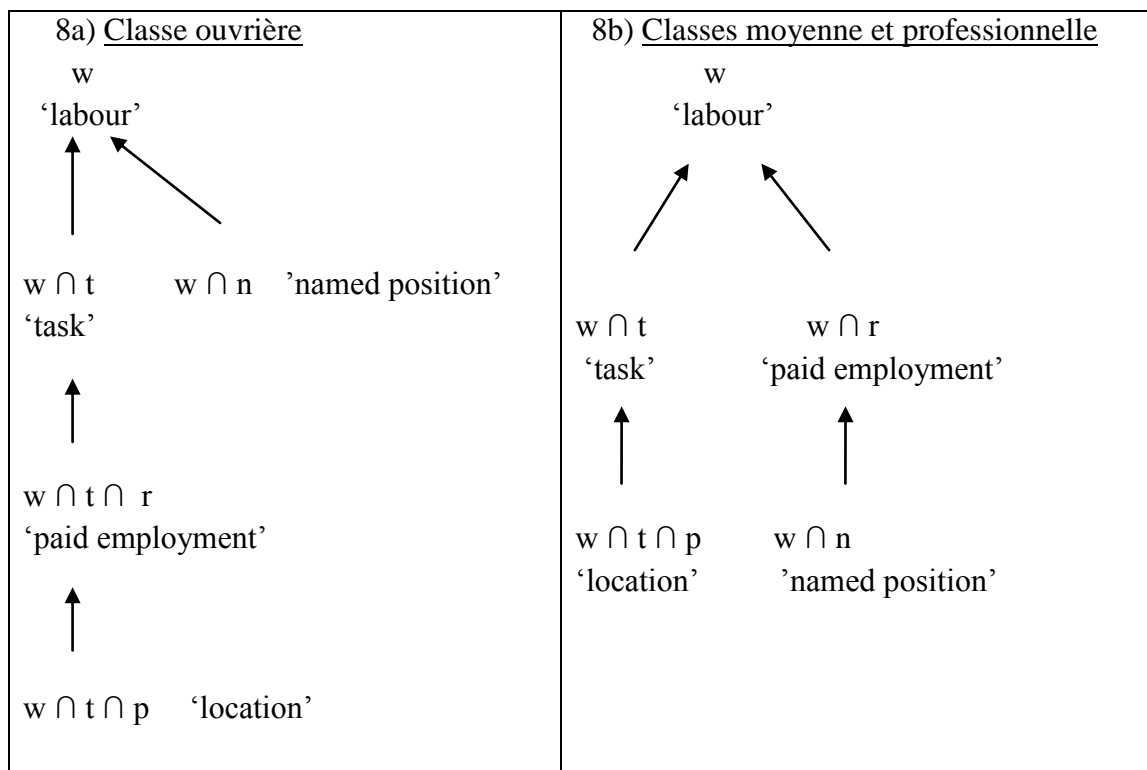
| 8a) Classe ouvrière | 8b) Classes moyenne et professionnelle |
|---|---|
| w<br>'labour'<br><br>$w \cap t$ 'task'    $w \cap n$ 'named position'<br><br>$w \cap t \cap r$<br>'paid employment'<br><br>$w \cap t \cap p$ 'location' | w<br>'labour'<br><br>$w \cap t$ 'task'    $w \cap r$ 'paid employment'<br><br>$w \cap t \cap p$ 'location'    $w \cap n$ 'named position' |